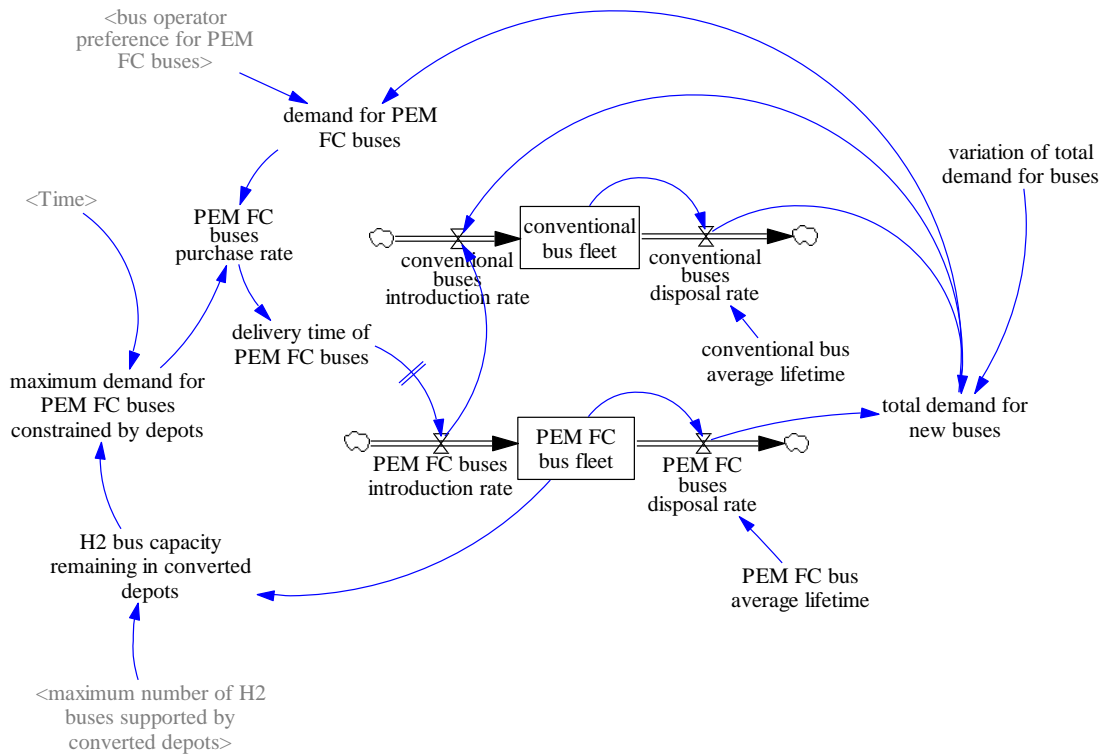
<bus operator preference for PEM FC buses>

demand for PEM FC buses

variation of total demand for buses

<Time>

PEM FC buses purchase rate

conventional bus fleet

conventional buses introduction rate

conventional buses disposal rate

delivery time of PEM FC buses

conventional bus average lifetime

maximum demand for PEM FC buses constrained by depots

total demand for new buses

PEM FC bus fleet

PEM FC buses introduction rate

PEM FC buses disposal rate

H2 bus capacity remaining in converted depots

PEM FC bus average lifetime

<maximum number of H2 buses supported by converted depots>